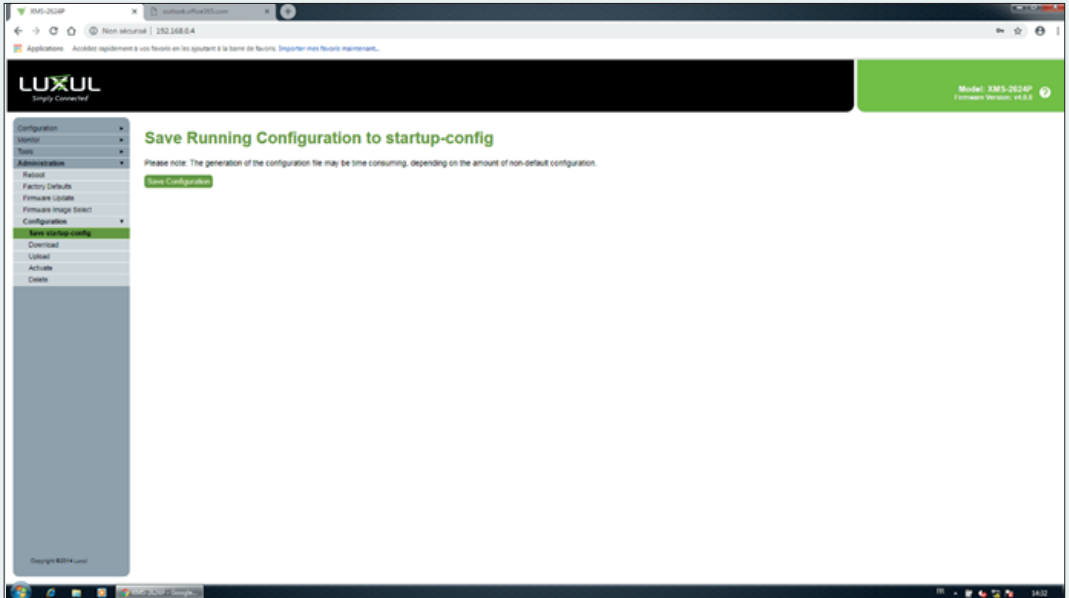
XMS-2624P
outlook.office365.com
Non sécurisé | 192.168.0.4
Applications Accédez rapidement à vos favoris en les ajoutant à la barre de favoris. Importer mes favoris maintenant...

LUXUL
Simply Connected

Model: XMS-2624P
Firmware Version: v4.0.0

Configuration
Monitor
Tools
Administration
Reboot
Factory Defaults
Firmware Update
Firmware Image Select
Configuration
Save startup-config
Download
Upload
Activate
Delete

Save Running Configuration to startup-config

Please note: The generation of the configuration file may be time consuming, depending on the amount of non-default configuration.

Save Configuration

Copyright ©2014 Luxul

XMS-2624P - Google...
14:32